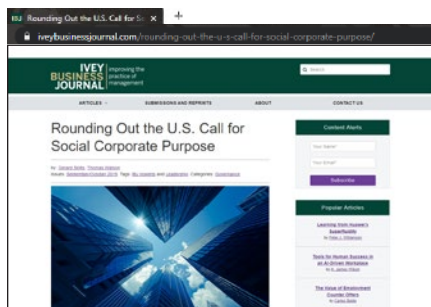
IBJ Rounding Out the U.S. Call for Sc ×

iveybusinessjournal.com/rounding-out-the-u-s-call-for-social-corporate-purpose/

IVEY BUSINESS JOURNAL | improving the practice of management

Search

ARTICLES ∨ | SUBMISSIONS AND REPRINTS | ABOUT | CONTACT US

Rounding Out the U.S. Call for Social Corporate Purpose

by Gerard Seijts, Thomas Watson
Issues: September/October 2019 Tags: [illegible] and Leadership Categories: Governance

Content Alerts

Your Name*

Your Email*

Subscribe

Popular Articles

Learning from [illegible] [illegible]
by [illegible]

Tools for Human Success in an AI-Driven Workplace
by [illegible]

The Value of Employment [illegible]
by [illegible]